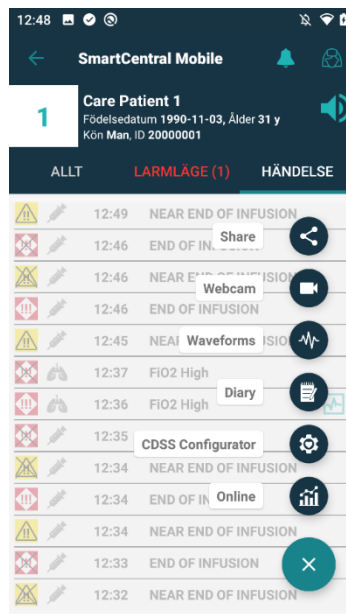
12:48

SmartCentral Mobile

1

Care Patient 1
Födelsedatum 1990-11-03, Ålder 31 y
Kön Man, ID 20000001

ALLT
LARMLÄGE (1)
HÄNDELSE

12:49 NEAR END OF INFUSION
12:46 END OF INFUSION
12:46 NEAR END OF INFUSION
12:46 END OF INFUSION
12:45 NEAR END OF INFUSION
12:37 FiO2 High
12:36 FiO2 High
12:35
12:34 NEAR END OF INFUSION
12:34 END OF INFUSION
12:34 NEAR END OF INFUSION
12:33 END OF INFUSION
12:32 NEAR END OF INFUSION

Share
Webcam
Waveforms
Diary
CDSS Configurator
Online